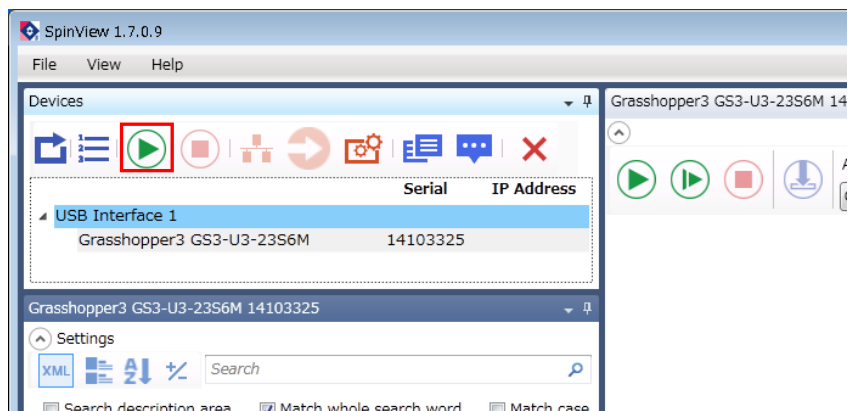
SpinView 1.7.0.9

File View Help

Devices

Serial IP Address

USB Interface 1

Grasshopper3 GS3-U3-23S6M 14103325

Grasshopper3 GS3-U3-23S6M 14103325

Settings

XML

Search

Search description area Match whole search word Match case

Grasshopper3 GS3-U3-23S6M 14

A